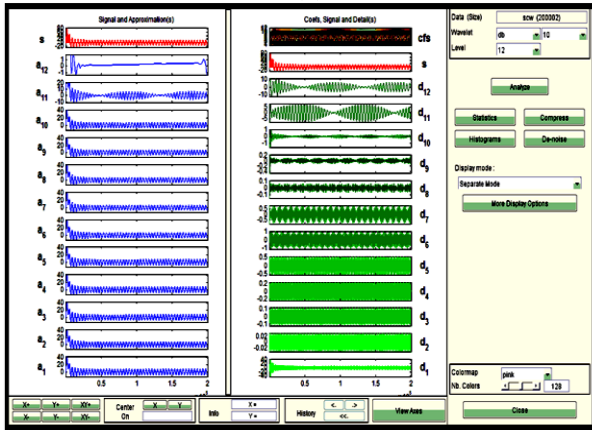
Signal and Approximation(s)

s
$a_{12}$
$a_{11}$
$a_{10}$
$a_9$
$a_8$
$a_7$
$a_6$
$a_5$
$a_4$
$a_3$
$a_2$
$a_1$

0.5 1 1.5 2

Coefs, Signal and Detail(s)

cfs
s
$d_{12}$
$d_{11}$
$d_{10}$
$d_9$
$d_8$
$d_7$
$d_6$
$d_5$
$d_4$
$d_3$
$d_2$
$d_1$

0.5 1 1.5 2

Data (Size) scw (200002)
Wavelet db 10
Level 12

Analyze

Statistics
Compress
Histograms
De-noise

Display mode :
Separate Mode
More Display Options

Colormap pink
Nb. Colors 128

Close

X+ Y+ XY+
X- Y- XY-
Center On
X Y
Info X = Y =
History < > <<-
View Axes